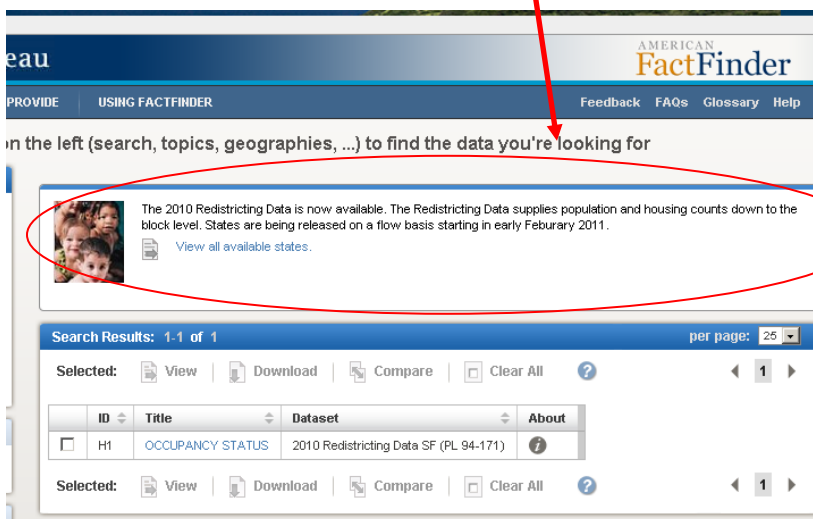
eau

AMERICAN FactFinder

PROVIDE USING FACTFINDER Feedback FAQs Glossary Help

n the left (search, topics, geographies, ...) to find the data you're looking for

The 2010 Redistricting Data is now available. The Redistricting Data supplies population and housing counts down to the block level. States are being released on a flow basis starting in early Feburary 2011.

View all available states.

Search Results: 1-1 of 1 per page: 25

Selected: View | Download | Compare | Clear All ? 1

| | ID | Title | Dataset | About |
|---|---|---|---|---|
| ☐ | H1 | OCCUPANCY STATUS | 2010 Redistricting Data SF (PL 94-171) | i |

Selected: View | Download | Compare | Clear All ? 1